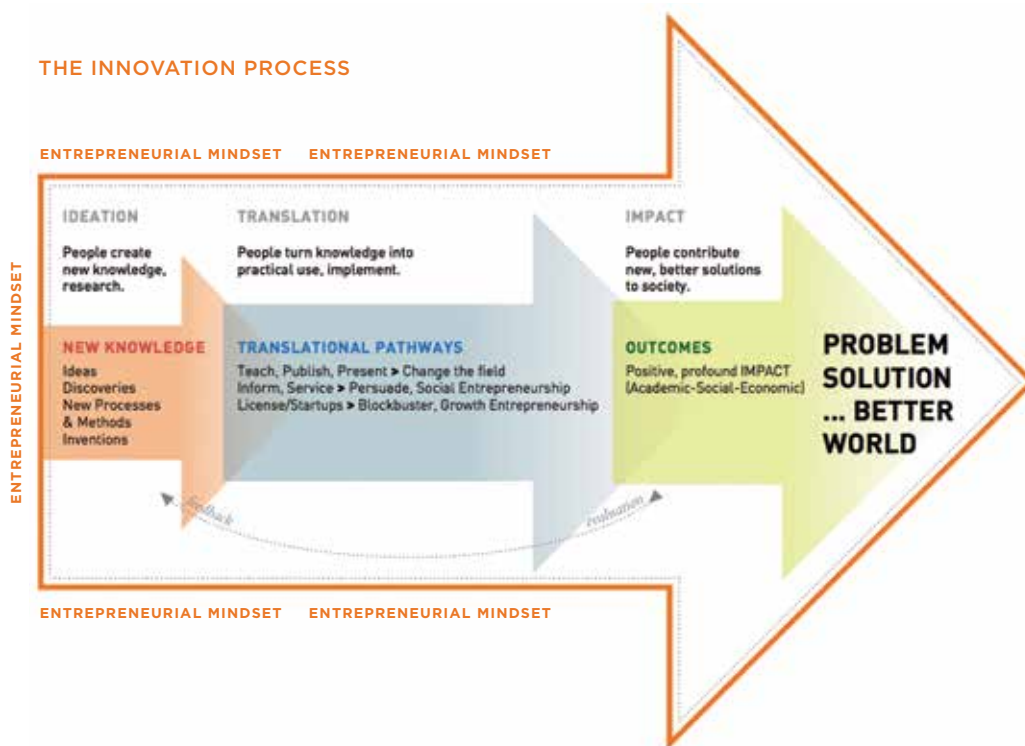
THE INNOVATION PROCESS

ENTREPRENEURIAL MINDSET ENTREPRENEURIAL MINDSET

ENTREPRENEURIAL MINDSET

IDEATION

People create new knowledge, research.

TRANSLATION

People turn knowledge into practical use, implement.

IMPACT

People contribute new, better solutions to society.

NEW KNOWLEDGE

Ideas
Discoveries
New Processes & Methods
Inventions

TRANSLATIONAL PATHWAYS

Teach, Publish, Present > Change the field
Inform, Service > Persuade, Social Entrepreneurship
License/Startups > Blockbuster, Growth Entrepreneurship

OUTCOMES

Positive, profound IMPACT (Academic-Social-Economic)

PROBLEM SOLUTION ... BETTER WORLD

feedback

evaluation

ENTREPRENEURIAL MINDSET ENTREPRENEURIAL MINDSET